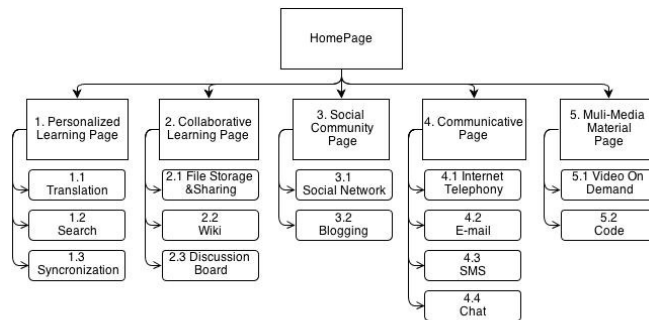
HomePage

1. Personalized Learning Page

1.1 Translation

1.2 Search

1.3 Syncronization

2. Collaborative Learning Page

2.1 File Storage &Sharing

2.2 Wiki

2.3 Discussion Board

3. Social Community Page

3.1 Social Network

3.2 Blogging

4. Communicative Page

4.1 Internet Telephony

4.2 E-mail

4.3 SMS

4.4 Chat

5. Muli-Media Material Page

5.1 Video On Demand

5.2 Code